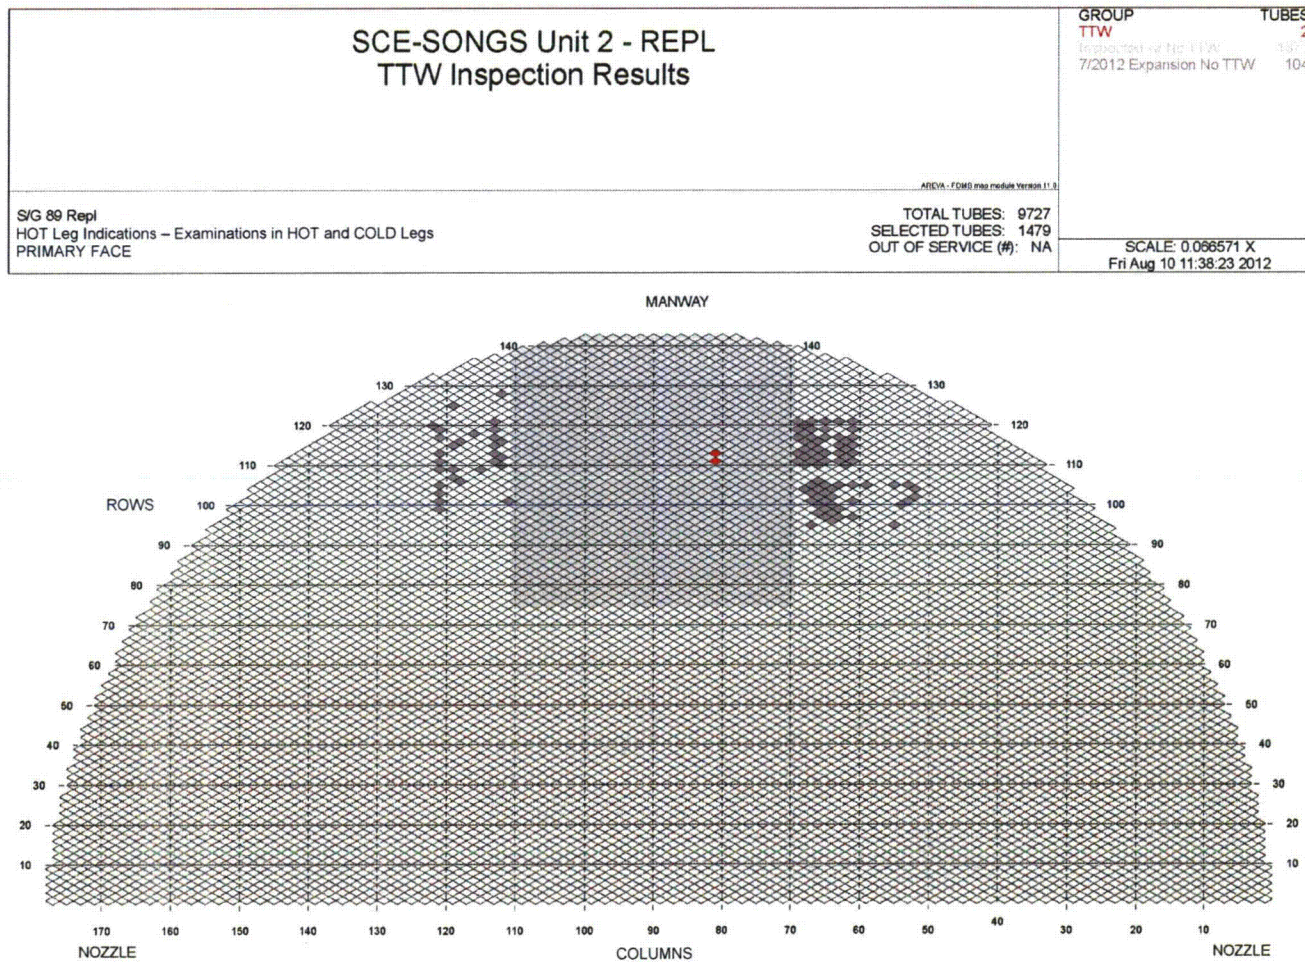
SCE-SONGS Unit 2 - REPL
TTW Inspection Results

| GROUP | TUBES |
|---|---|
| TTW | 2 |
| Inspected w No TTW | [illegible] |
| 7/2012 Expansion No TTW | 104 |

AREVA - FDMS map module Version 11.0

S/G 89 Repl
HOT Leg Indications – Examinations in HOT and COLD Legs
PRIMARY FACE

TOTAL TUBES: 9727
SELECTED TUBES: 1479
OUT OF SERVICE (#): NA

SCALE: 0.066571 X
Fri Aug 10 11:38:23 2012

MANWAY

140 140
130 130
120 120
110 110
ROWS 100 100
90 90
80 80
70 70
60 60
50 50
40 40
30 30
20 20
10 10

170 160 150 140 130 120 110 100 90 80 70 60 50 40 30 20 10
NOZZLE COLUMNS NOZZLE